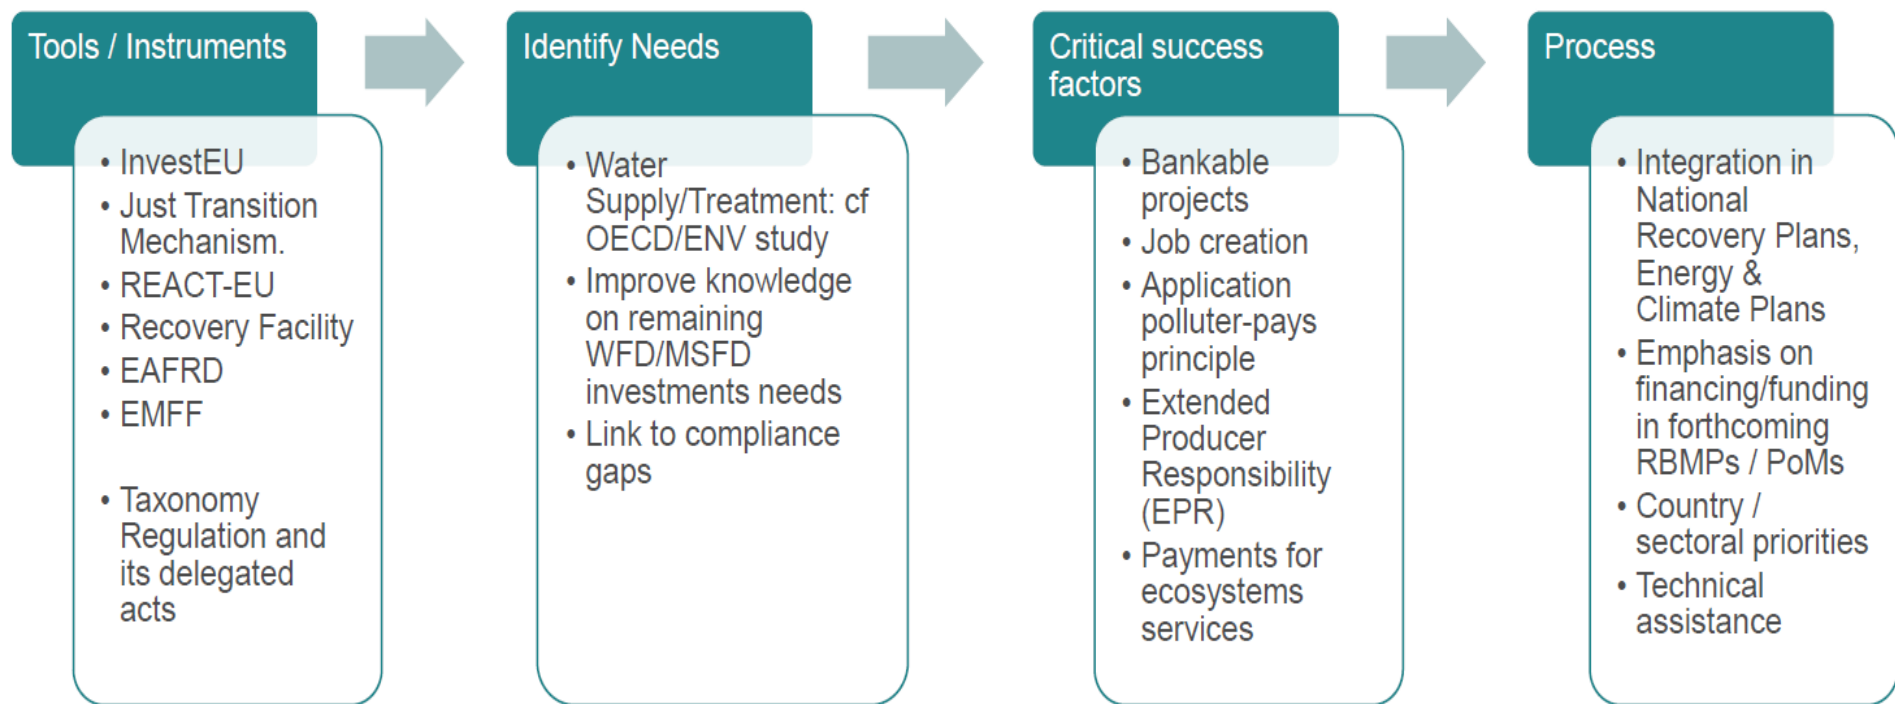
Tools / Instruments

- InvestEU
- Just Transition Mechanism.
- REACT-EU
- Recovery Facility
- EAFRD
- EMFF

- Taxonomy Regulation and its delegated acts

Identify Needs

- Water Supply/Treatment: cf OECD/ENV study
- Improve knowledge on remaining WFD/MSFD investments needs
- Link to compliance gaps

Critical success factors

- Bankable projects
- Job creation
- Application polluter-pays principle
- Extended Producer Responsibility (EPR)
- Payments for ecosystems services

Process

- Integration in National Recovery Plans, Energy & Climate Plans
- Emphasis on financing/funding in forthcoming RBMPs / PoMs
- Country / sectoral priorities
- Technical assistance